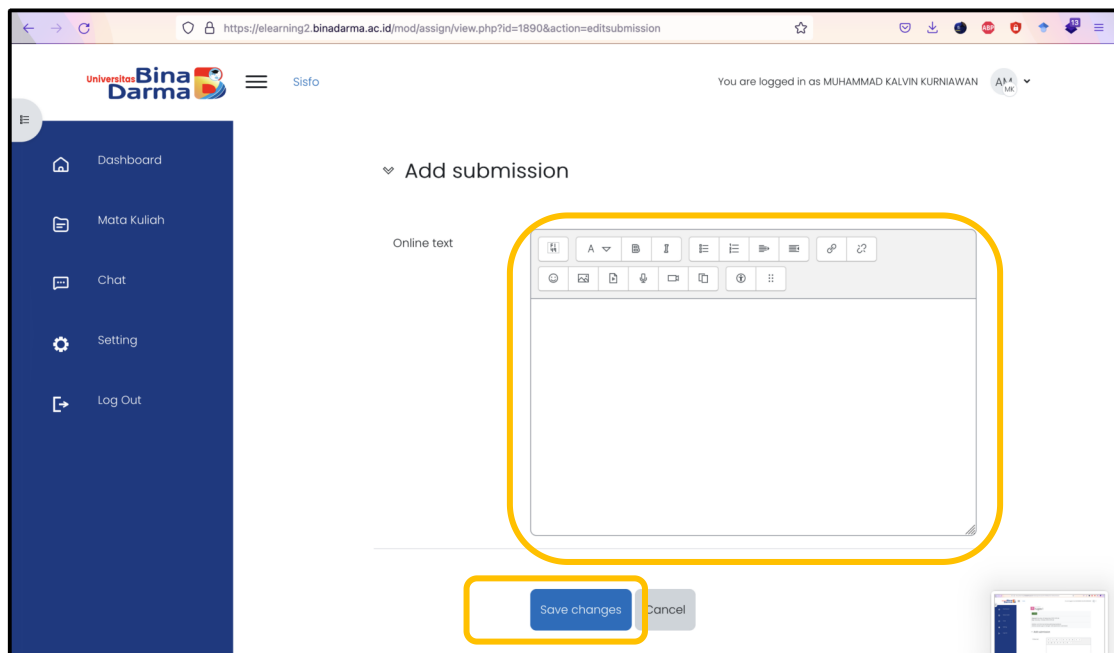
https://elearning2.binadarma.ac.id/mod/assign/view.php?id=1890&action=editsubmission

Universitas Bina Darma

Sisfo

You are logged in as MUHAMMAD KALVIN KURNIAWAN AM MK

Dashboard

Mata Kuliah

Chat

Setting

Log Out

Add submission

Online text

A

Save changes

Cancel